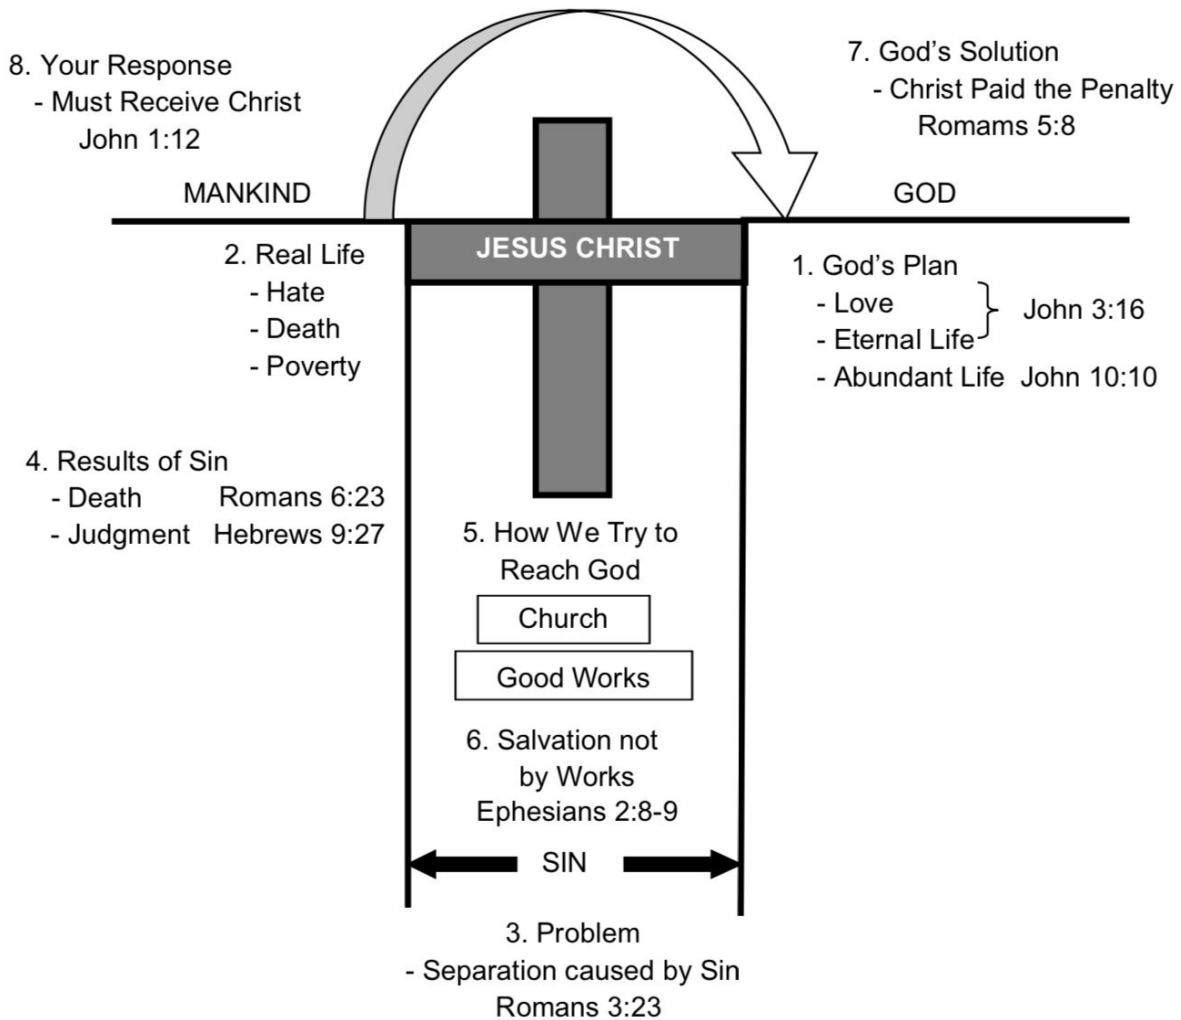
8. Your Response
- Must Receive Christ
John 1:12

7. God's Solution
- Christ Paid the Penalty
Romans 5:8

MANKIND

GOD

JESUS CHRIST

2. Real Life
- Hate
- Death
- Poverty

1. God's Plan
- Love
- Eternal Life
John 3:16
- Abundant Life John 10:10

4. Results of Sin
- Death Romans 6:23
- Judgment Hebrews 9:27

5. How We Try to Reach God

Church

Good Works

6. Salvation not by Works
Ephesians 2:8-9

SIN

3. Problem
- Separation caused by Sin
Romans 3:23